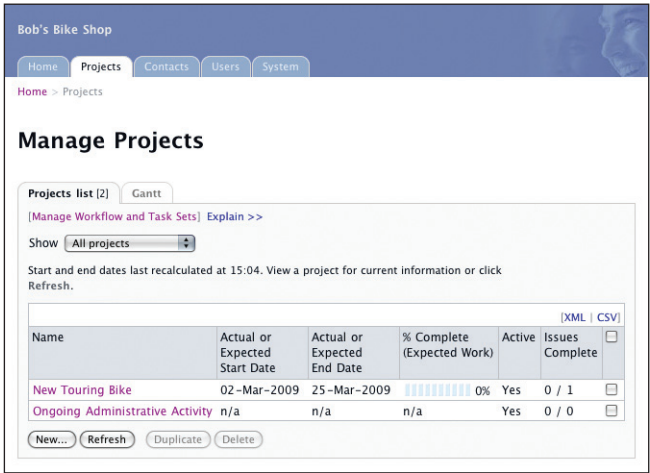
Bob's Bike Shop

Home | Projects | Contacts | Users | System

Home > Projects

# Manage Projects

Projects list [2] | Gantt

[Manage Workflow and Task Sets] Explain >>

Show All projects

Start and end dates last recalculated at 15:04. View a project for current information or click Refresh.

[XML | CSV]

| Name | Actual or Expected Start Date | Actual or Expected End Date | % Complete (Expected Work) | Active | Issues Complete | |
|---|---|---|---|---|---|---|
| New Touring Bike | 02-Mar-2009 | 25-Mar-2009 | 0% | Yes | 0 / 1 | |
| Ongoing Administrative Activity | n/a | n/a | n/a | Yes | 0 / 0 | |

New... | Refresh | Duplicate | Delete